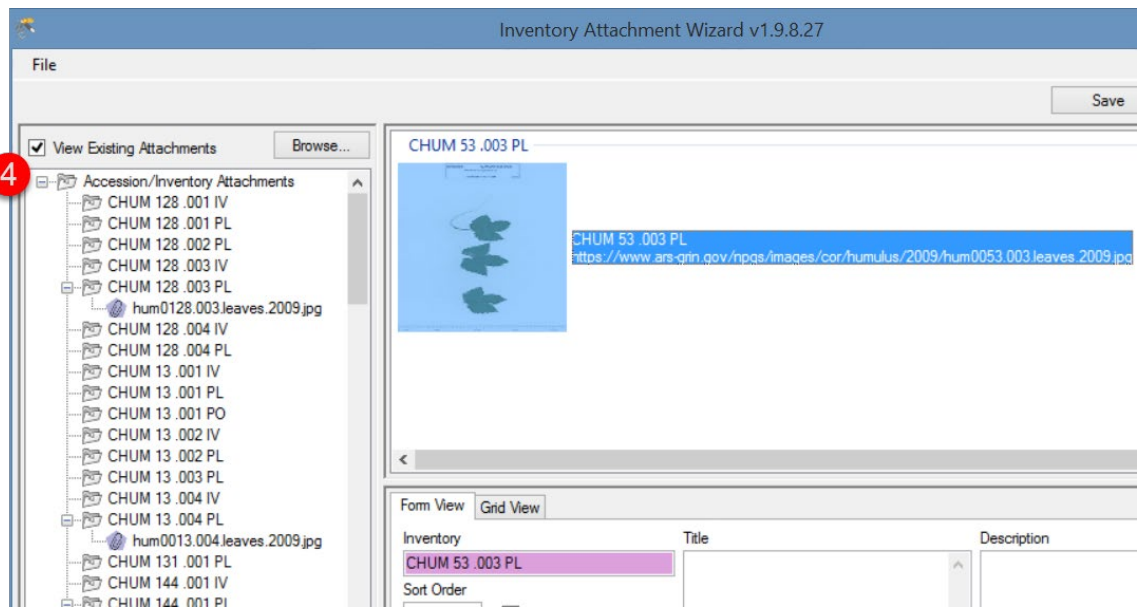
Inventory Attachment Wizard v1.9.8.27

File

Save

View Existing Attachments

Browse...

4

Accession/Inventory Attachments
CHUM 128 .001 IV
CHUM 128 .001 PL
CHUM 128 .002 PL
CHUM 128 .003 IV
CHUM 128 .003 PL
hum0128.003.leaves.2009.jpg
CHUM 128 .004 IV
CHUM 128 .004 PL
CHUM 13 .001 IV
CHUM 13 .001 PL
CHUM 13 .001 PO
CHUM 13 .002 IV
CHUM 13 .002 PL
CHUM 13 .003 PL
CHUM 13 .004 IV
CHUM 13 .004 PL
hum0013.004.leaves.2009.jpg
CHUM 131 .001 PL
CHUM 144 .001 IV
CHUM 144 .001 PL

CHUM 53 .003 PL

CHUM 53 .003 PL
https://www.ars-grin.gov/npgs/images/cor/humulus/2009/hum0053.003.leaves.2009.jpg

Form View
Grid View

Inventory
CHUM 53 .003 PL
Sort Order

Title

Description